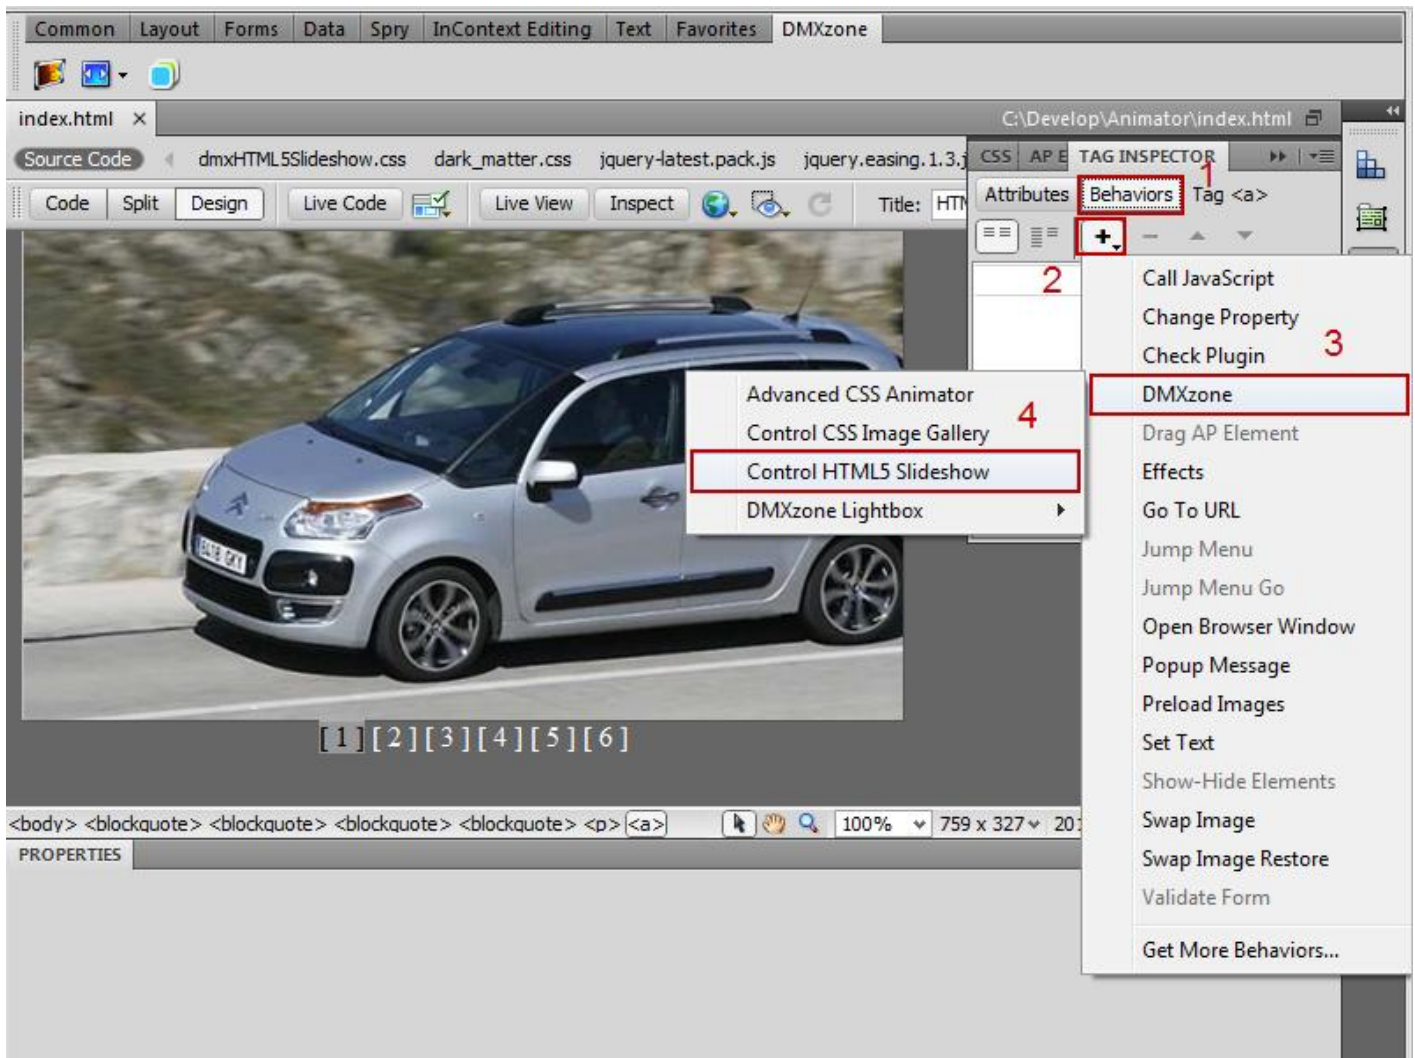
Common | Layout | Forms | Data | Spry | InContext Editing | Text | Favorites | DMXzone

index.html ×

C:\Develop\Animator\index.html

Source Code | dmxHTML5Slideshow.css | dark_matter.css | jquery-latest.pack.js | jquery.easing.1.3.j

Code | Split | Design | Live Code | Live View | Inspect | Title: HTM

CSS | AP E | TAG INSPECTOR

Attributes | Behaviors | Tag <a>

1

2

+

Call JavaScript
Change Property
Check Plugin
3
DMXzone
Drag AP Element
Effects
Go To URL
Jump Menu
Jump Menu Go
Open Browser Window
Popup Message
Preload Images
Set Text
Show-Hide Elements
Swap Image
Swap Image Restore
Validate Form
Get More Behaviors...

Advanced CSS Animator
4
Control CSS Image Gallery
Control HTML5 Slideshow
DMXzone Lightbox

[1][2][3][4][5][6]

<body> <blockquote> <blockquote> <blockquote> <blockquote> <p> <a>

100% | 759 x 327 | 20

PROPERTIES